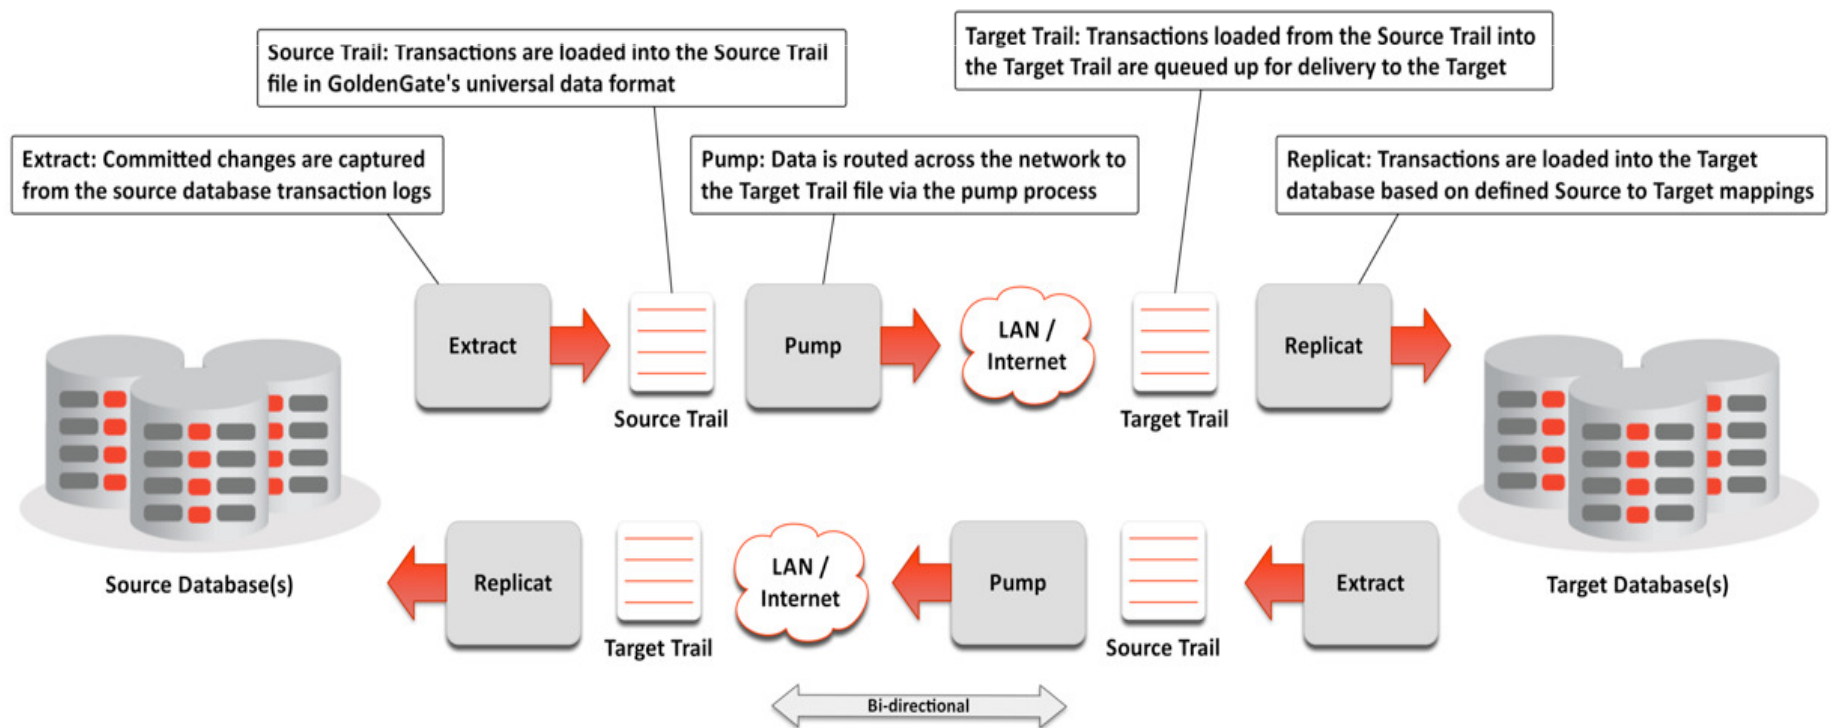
Source Trail: Transactions are loaded into the Source Trail file in GoldenGate's universal data format

Target Trail: Transactions loaded from the Source Trail into the Target Trail are queued up for delivery to the Target

Extract: Committed changes are captured from the source database transaction logs

Pump: Data is routed across the network to the Target Trail file via the pump process

Replicat: Transactions are loaded into the Target database based on defined Source to Target mappings

Extract

Source Trail

Pump

LAN / Internet

Target Trail

Replicat

Source Database(s)

Target Database(s)

Replicat

Target Trail

LAN / Internet

Pump

Source Trail

Extract

Bi-directional